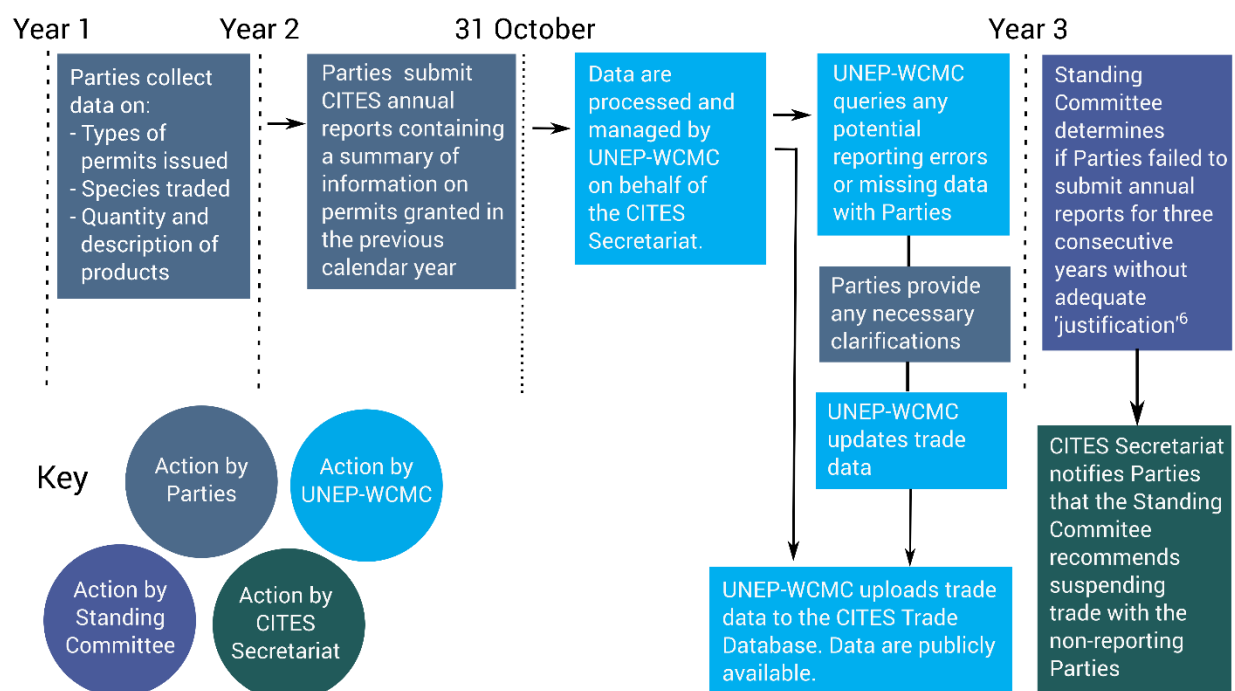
Year 1

Parties collect data on:
- Types of permits issued
- Species traded
- Quantity and description of products

Year 2

Parties submit CITES annual reports containing a summary of information on permits granted in the previous calendar year

31 October

Data are processed and managed by UNEP-WCMC on behalf of the CITES Secretariat.

UNEP-WCMC queries any potential reporting errors or missing data with Parties

Parties provide any necessary clarifications

UNEP-WCMC updates trade data

UNEP-WCMC uploads trade data to the CITES Trade Database. Data are publicly available.

Year 3

Standing Committee determines if Parties failed to submit annual reports for three consecutive years without adequate 'justification'$^6$

CITES Secretariat notifies Parties that the Standing Commitee recommends suspending trade with the non-reporting Parties

Key

Action by Parties

Action by UNEP-WCMC

Action by Standing Committee

Action by CITES Secretariat